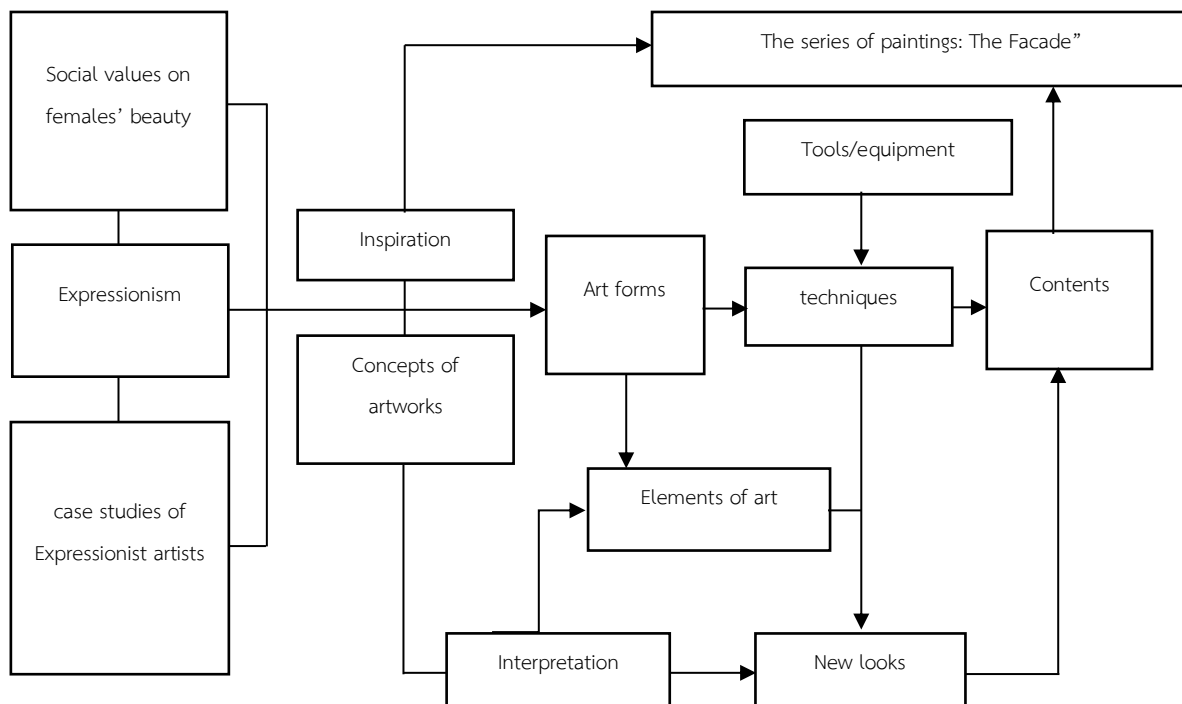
Social values on females' beauty

Expressionism

case studies of Expressionist artists

Inspiration

Concepts of artworks

The series of paintings: The Facade"

Tools/equipment

Art forms

techniques

Contents

Elements of art

Interpretation

New looks